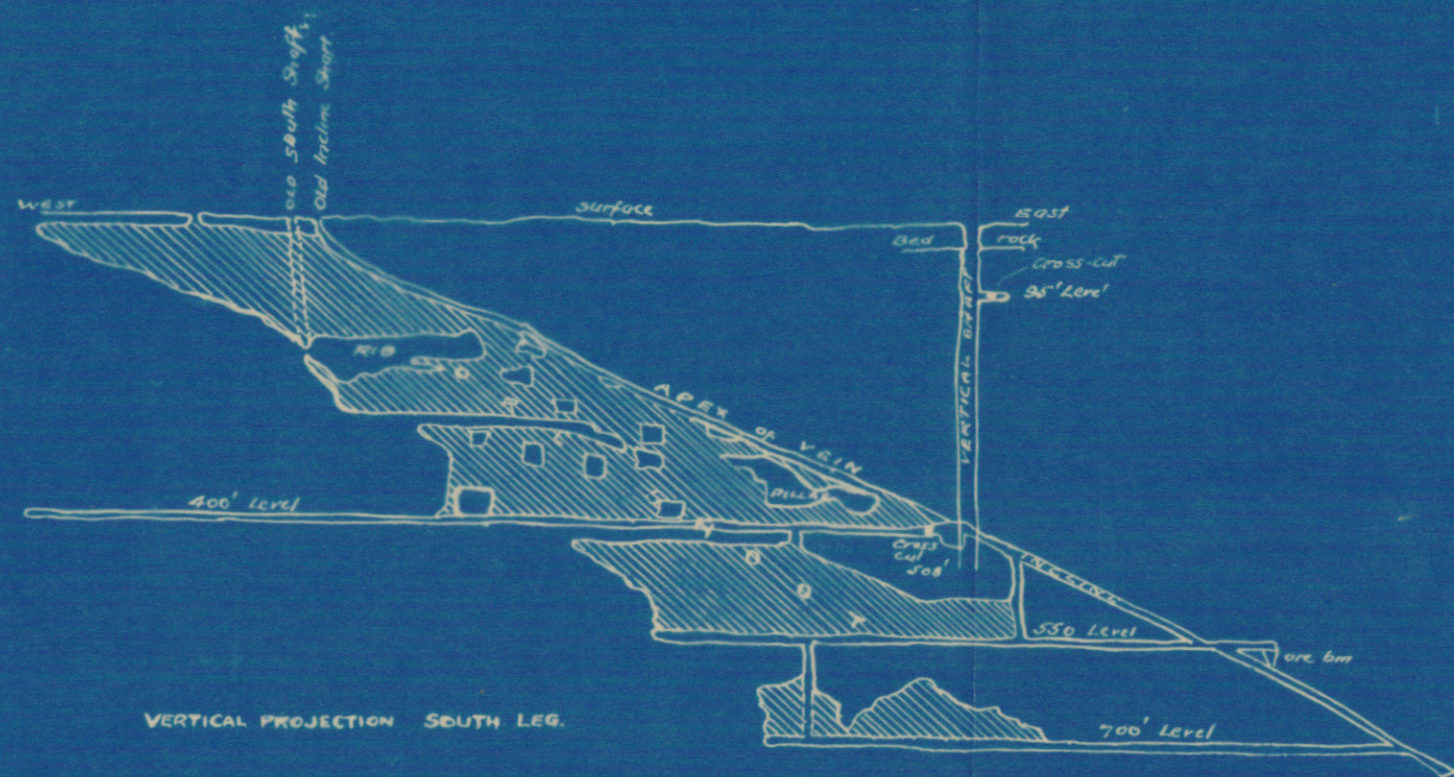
Old South Shaft
Old Incline Shaft

West

Surface

East

Bed rock

Cross-Cut

95' Level

Rib

APEX OF VEIN

VERTICAL SHAFT

Pillar

400' Level

Cross Cut 508'

Incline

550 Level

ore bin

700' Level

VERTICAL PROJECTION SOUTH LEG.